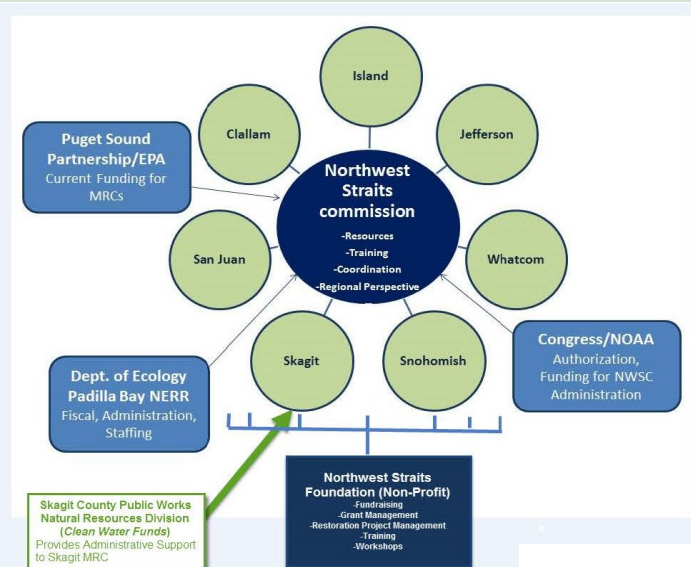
Island

Clallam

Jefferson

Puget Sound Partnership/EPA
Current Funding for MRCs

Northwest Straits commission
-Resources
-Training
-Coordination
-Regional Perspective

San Juan

Whatcom

Skagit

Snohomish

Congress/NOAA
Authorization, Funding for NWSC Administration

Dept. of Ecology Padilla Bay NERR
Fiscal, Administration, Staffing

Northwest Straits Foundation (Non-Profit)
-Fundraising
-Grant Management
-Restoration Project Management
-Training
-Workshops

Skagit County Public Works Natural Resources Division (Clean Water Funds)
Provides Administrative Support to Skagit MRC